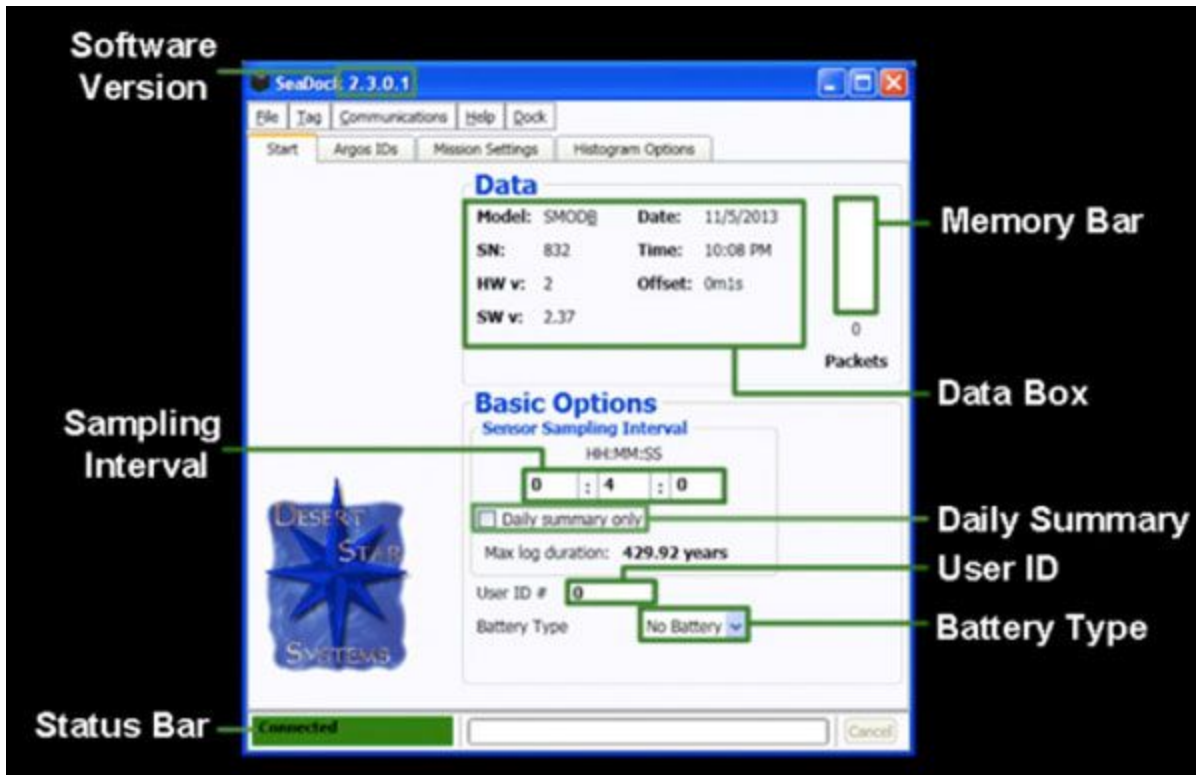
Software Version

SeaDock 2.3.0.1

File | Tag | Communications | Help | Dock

Start | Argos IDs | Mission Settings | Histogram Options

Data

Model: SMODB
Date: 11/5/2013
SN: 832
Time: 10:08 PM
HW v: 2
Offset: 0m1s
SW v: 2.37

0
Packets

Memory Bar

Data Box

Basic Options

Sensor Sampling Interval

HH:MM:SS

0 : 4 : 0

Sampling Interval

Daily summary only

Daily Summary

Max log duration: 429.92 years

User ID # 0

User ID

Battery Type No Battery

Battery Type

DESERT STAR SYSTEMS

Status Bar

Connected

Cancel